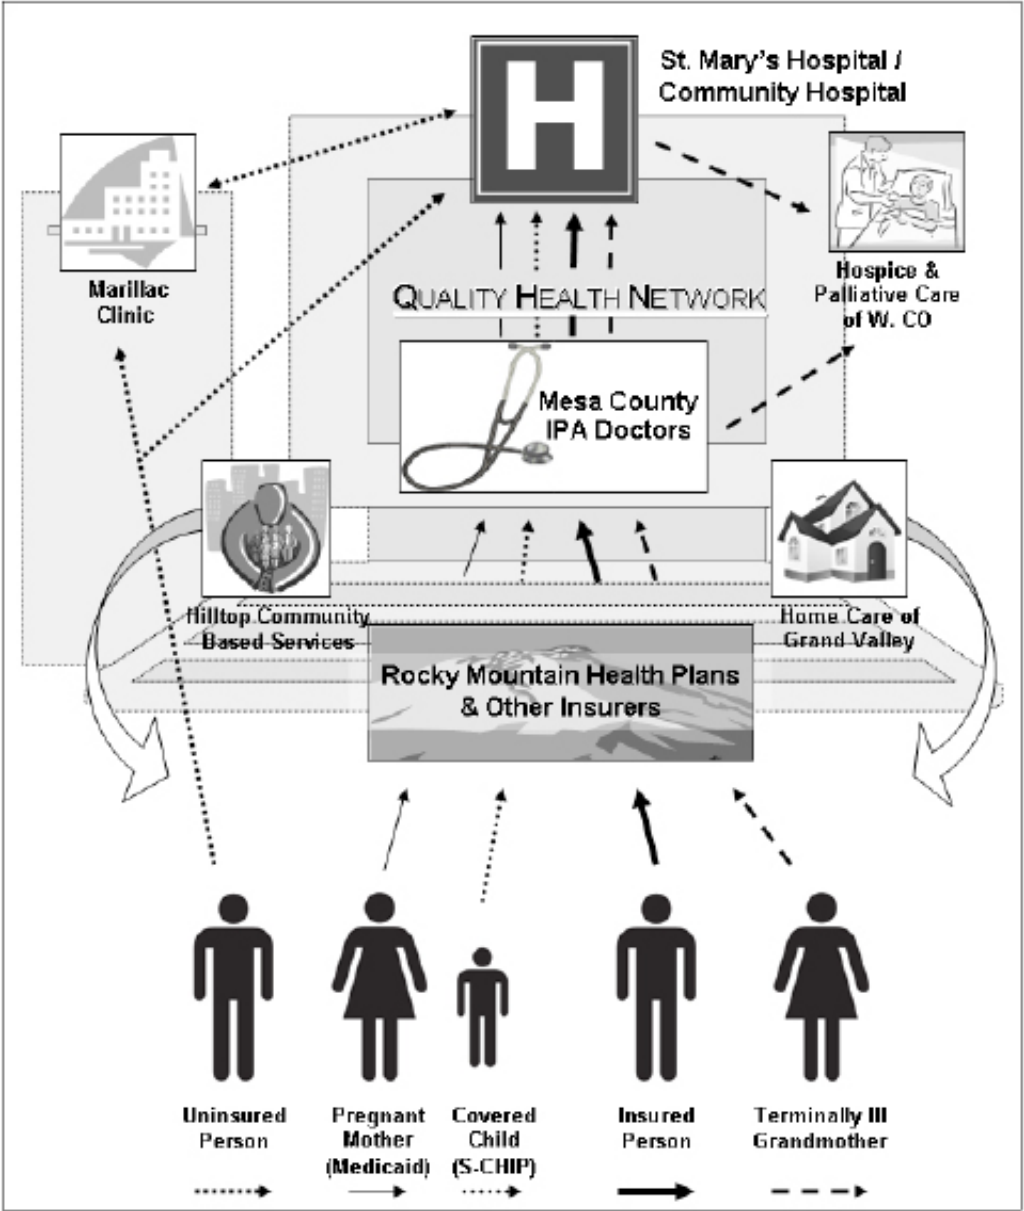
H

St. Mary's Hospital / Community Hospital

Marillac Clinic

Hospice & Palliative Care of W. CO

QUALITY HEALTH NETWORK

Mesa County IPA Doctors

Hilltop Community Based Services

Home Care of Grand Valley

Rocky Mountain Health Plans & Other Insurers

Uninsured Person

Pregnant Mother (Medicaid)

Covered Child (S-CHIP)

Insured Person

Terminally Ill Grandmother